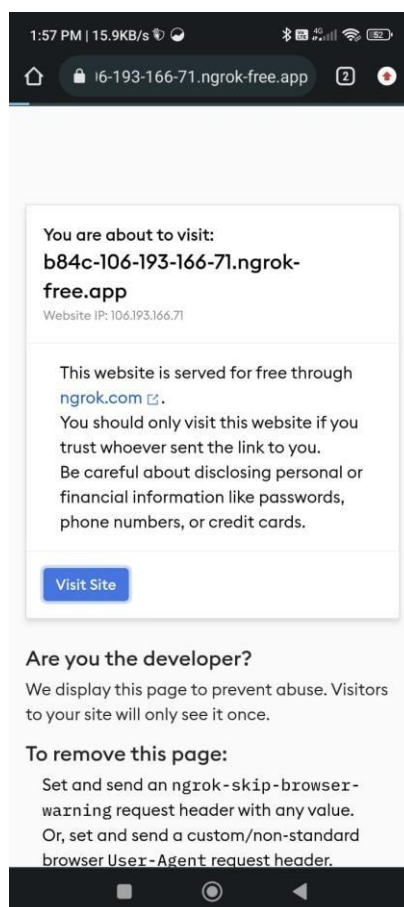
1:57 PM | 15.9KB/s

52

ı6-193-166-71.ngrok-free.app

2

You are about to visit:
b84c-106-193-166-71.ngrok-free.app
Website IP: 106.193.166.71

This website is served for free through ngrok.com.
You should only visit this website if you trust whoever sent the link to you.
Be careful about disclosing personal or financial information like passwords, phone numbers, or credit cards.

Visit Site

Are you the developer?
We display this page to prevent abuse. Visitors to your site will only see it once.

To remove this page:
Set and send an ngrok-skip-browser-warning request header with any value.
Or, set and send a custom/non-standard browser User-Agent request header.